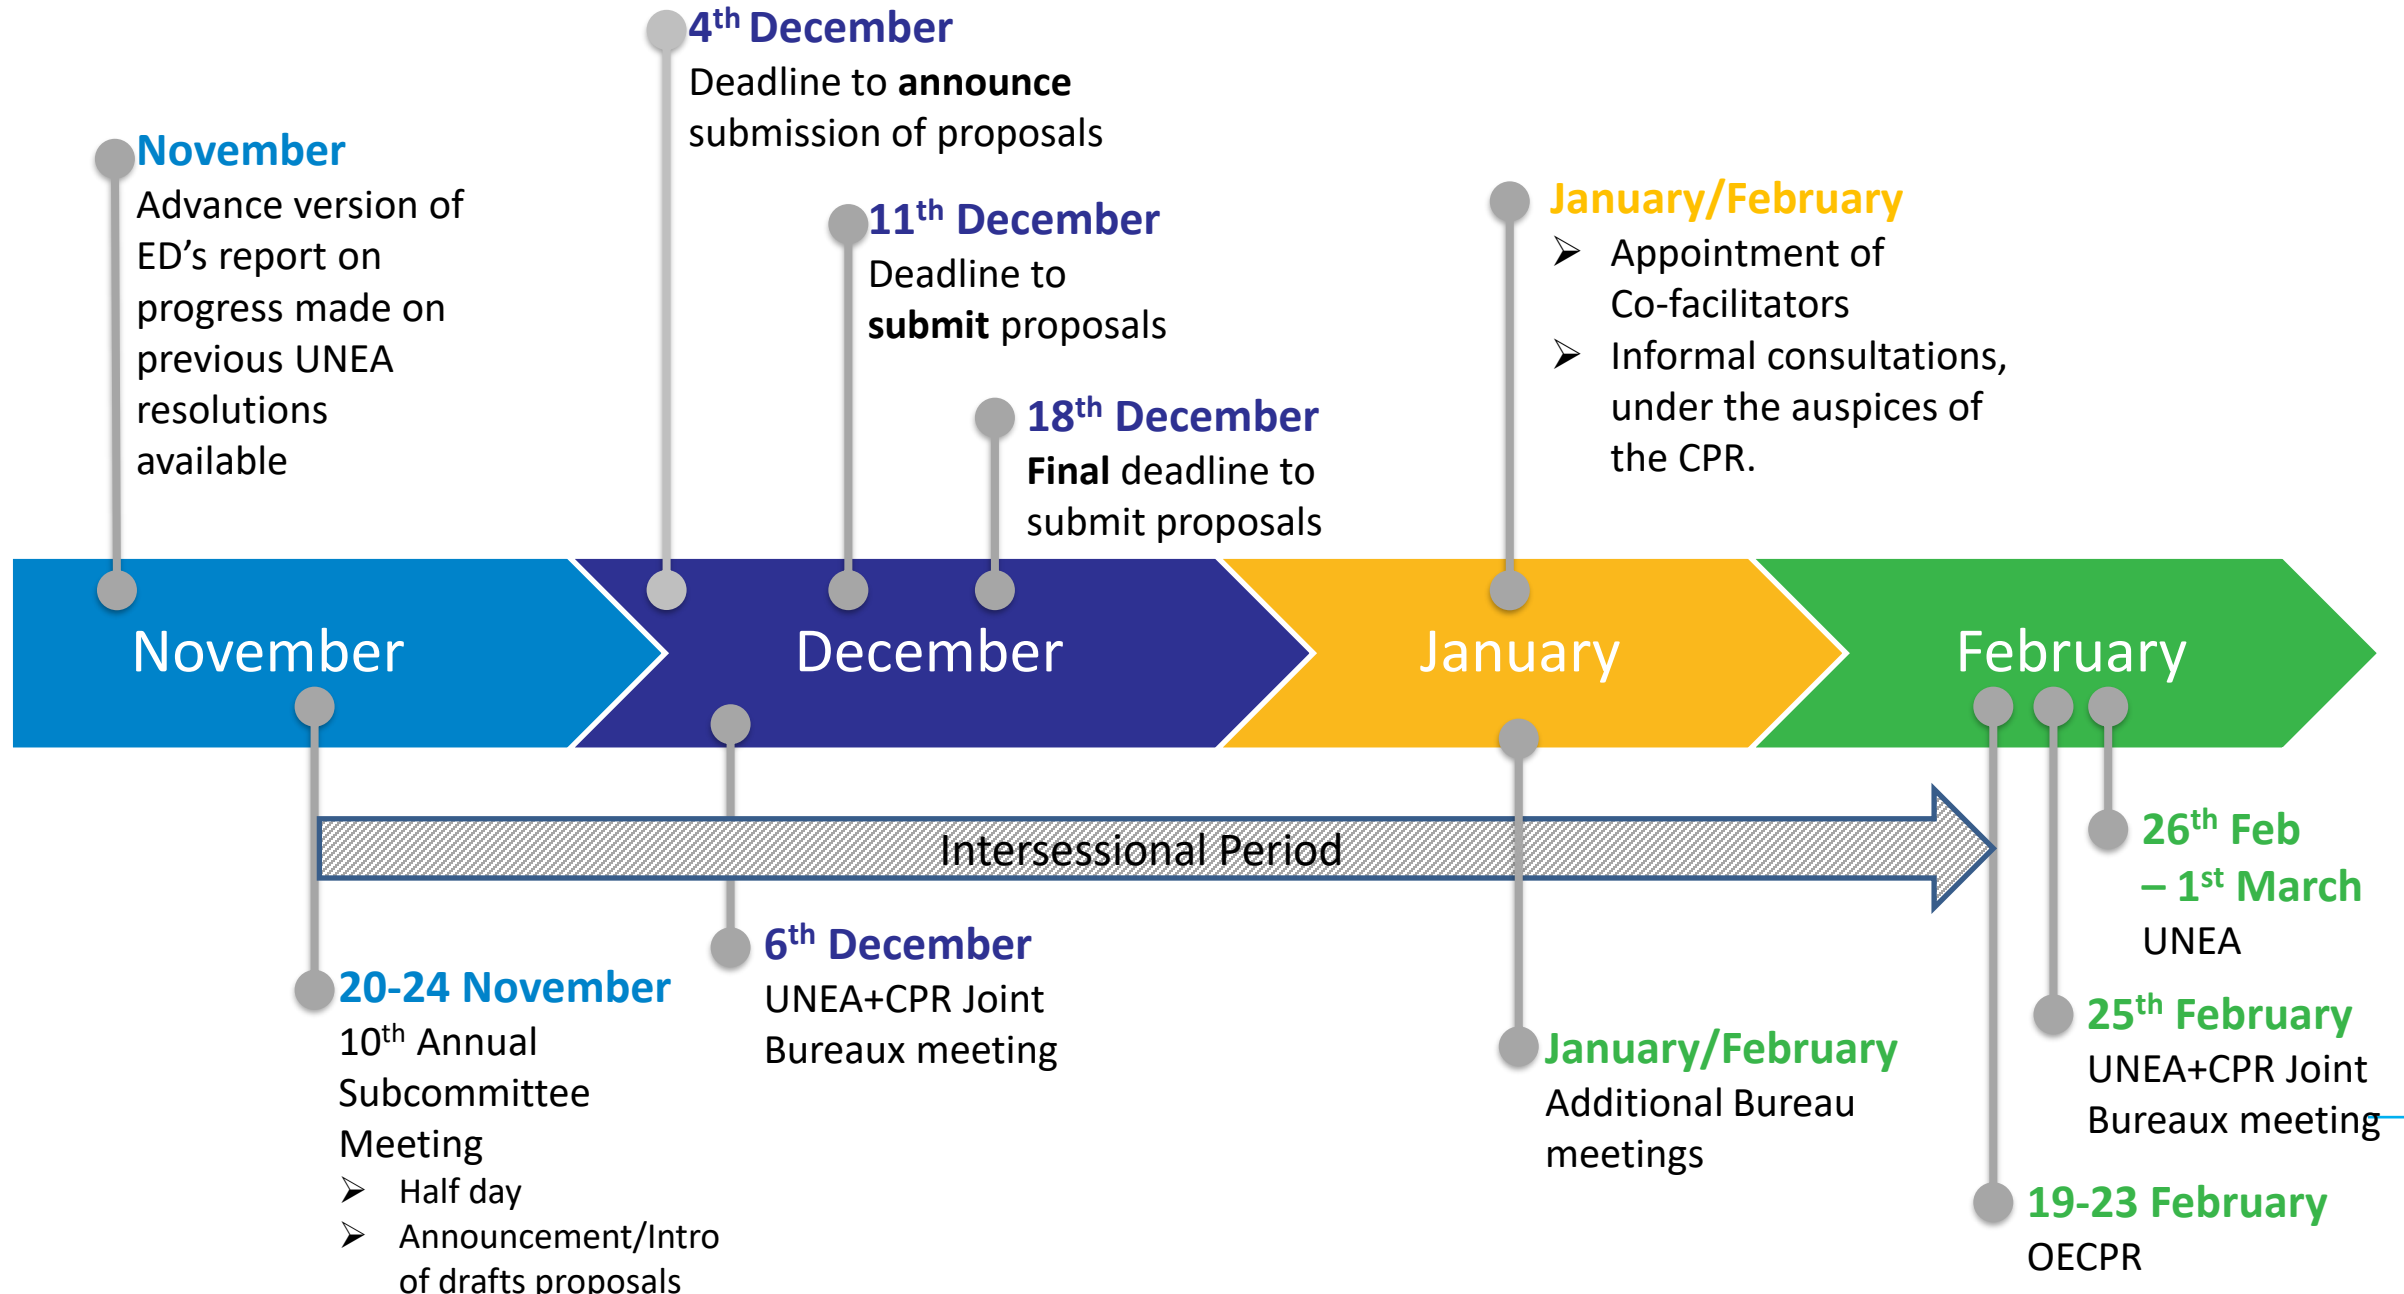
4$^{th}$ December
Deadline to **announce** submission of proposals

November
Advance version of ED’s report on progress made on previous UNEA resolutions available

11$^{th}$ December
Deadline to **submit** proposals

18$^{th}$ December
**Final** deadline to submit proposals

January/February
➢ Appointment of Co-facilitators
➢ Informal consultations, under the auspices of the CPR.

November

December

January

February

Intersessional Period

20-24 November
10$^{th}$ Annual Subcommittee Meeting
➢ Half day
➢ Announcement/Intro of drafts proposals

6$^{th}$ December
UNEA+CPR Joint Bureaux meeting

January/February
Additional Bureau meetings

26$^{th}$ Feb – 1$^{st}$ March
UNEA

25$^{th}$ February
UNEA+CPR Joint Bureaux meeting

19-23 February
OECPR